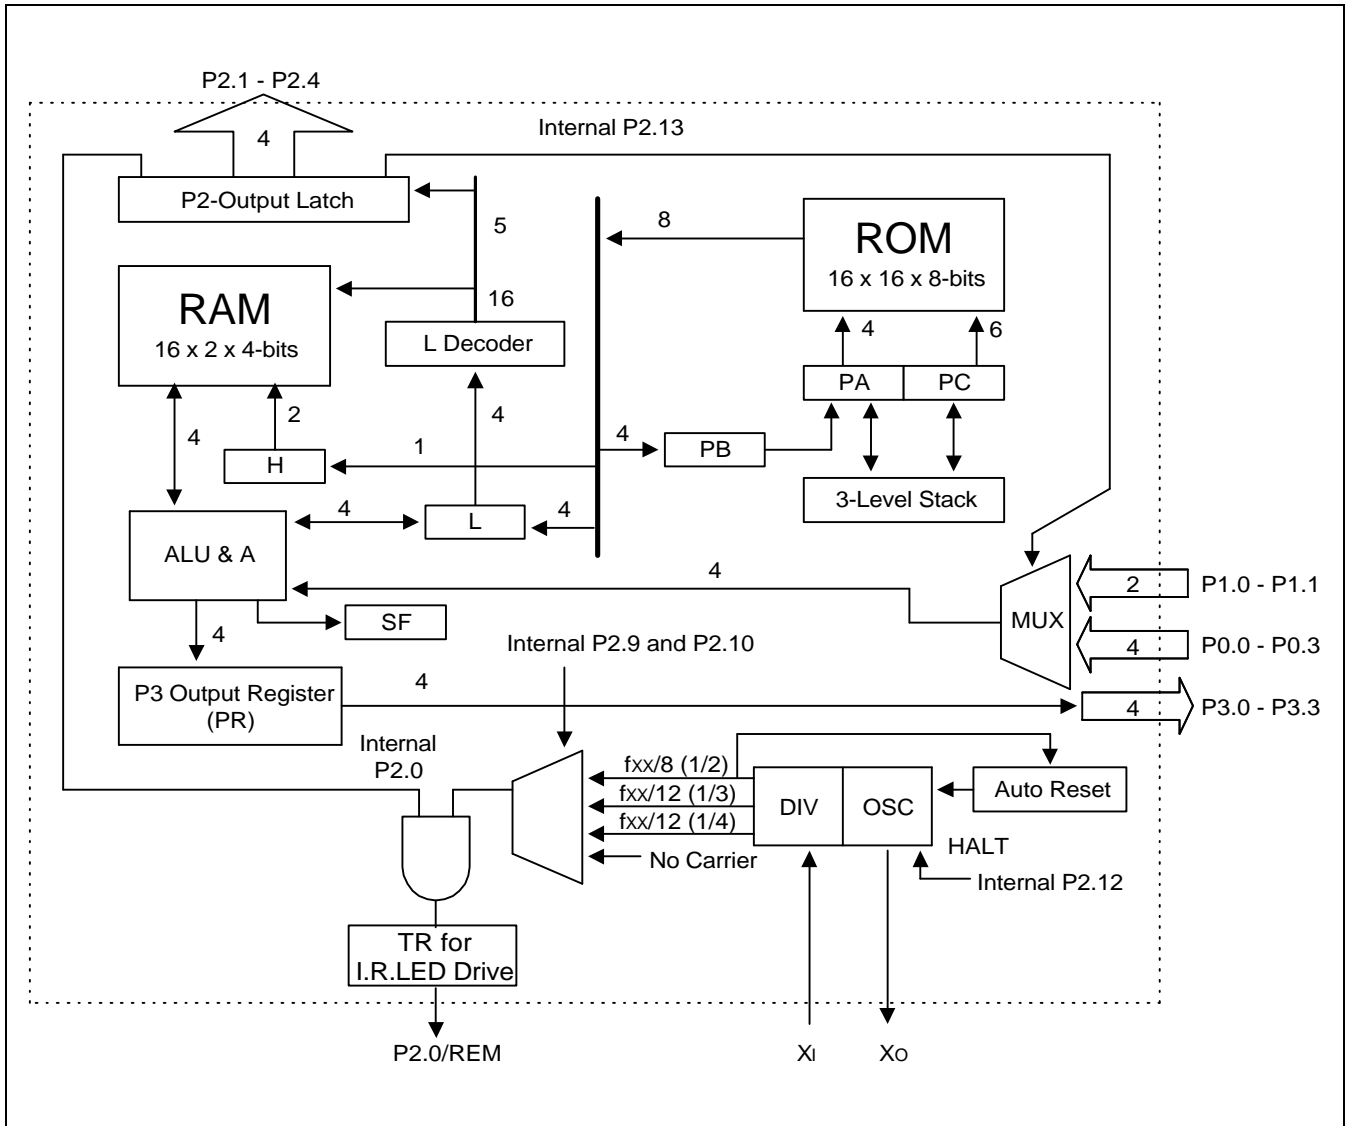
P2.1 - P2.4

4

Internal P2.13

P2-Output Latch

5

8

ROM
16 x 16 x 8-bits

RAM
16 x 2 x 4-bits

16

L Decoder

4

6

PA

PC

2

4

4

1

4

PB

H

3-Level Stack

4

4

L

ALU & A

4

2

P1.0 - P1.1

MUX

SF

4

4

P0.0 - P0.3

Internal P2.9 and P2.10

P3 Output Register (PR)

4

4

P3.0 - P3.3

Internal P2.0

fxx/8 (1/2)

Auto Reset

fxx/12 (1/3)

DIV

OSC

fxx/12 (1/4)

No Carrier

HALT

Internal P2.12

TR for I.R.LED Drive

P2.0/REM

XI

XO